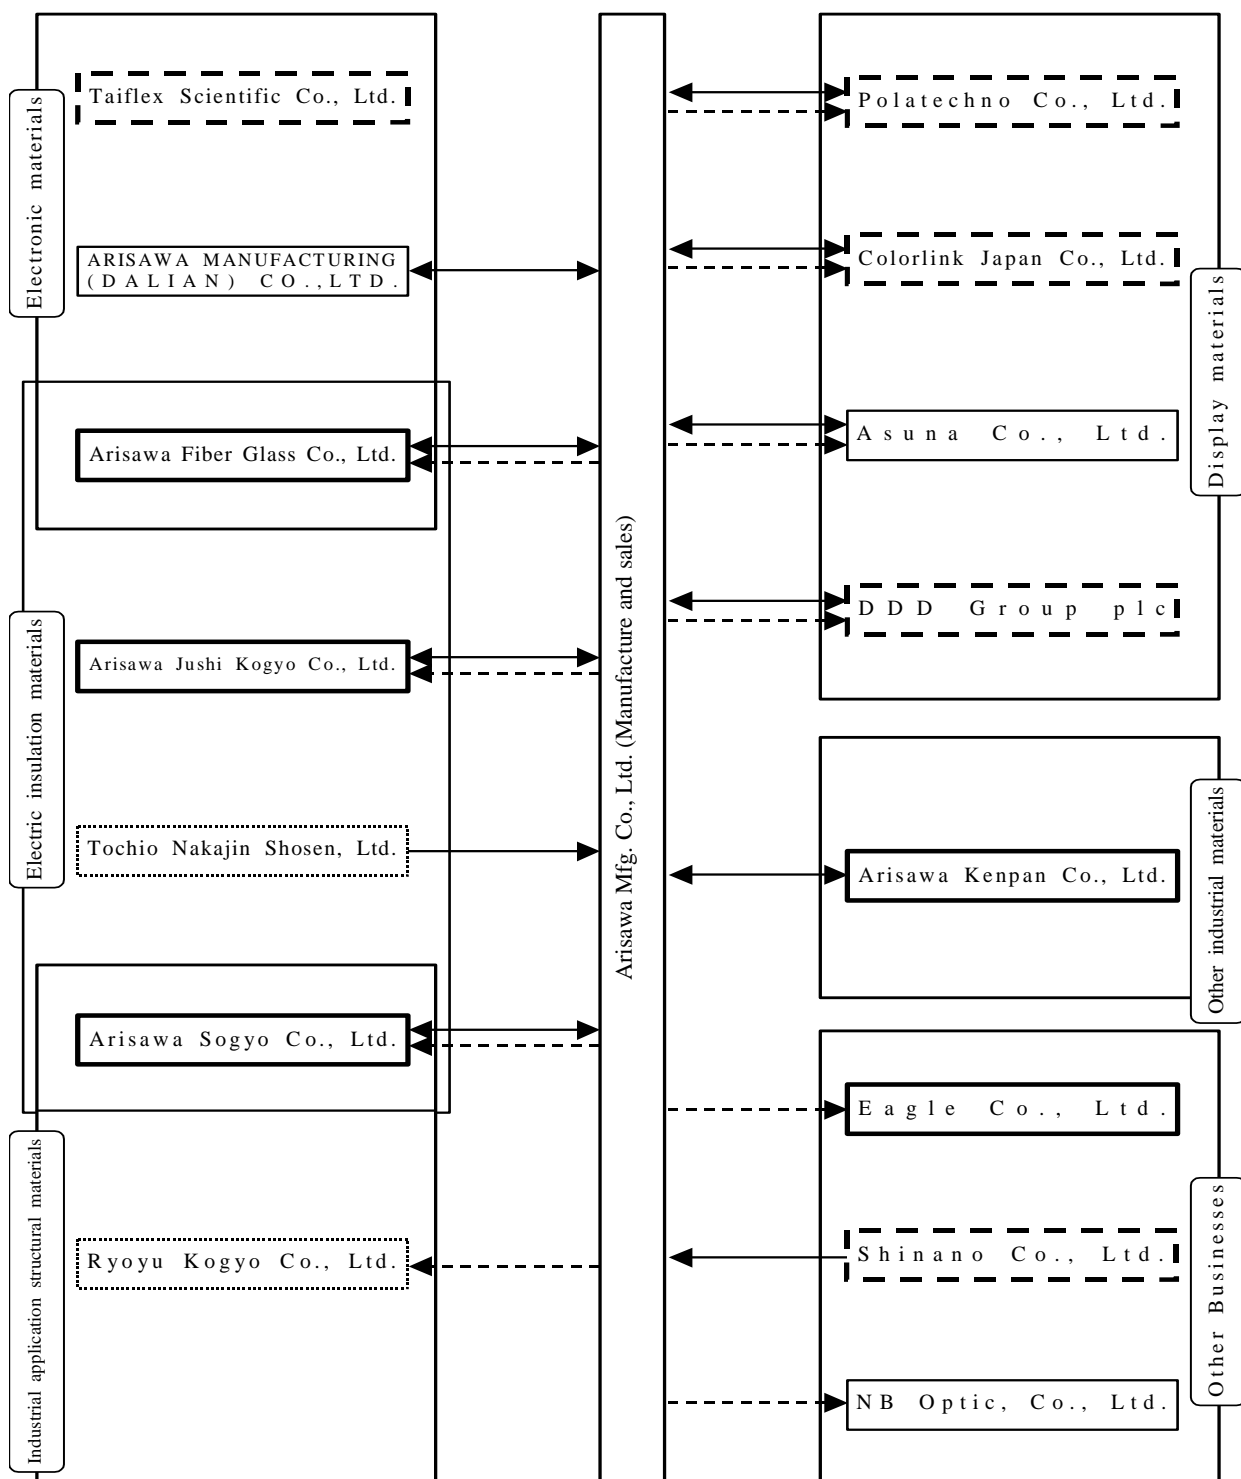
Electronic materials

Taiflex Scientific Co., Ltd.

ARISAWA MANUFACTURING (DALIAN) CO.,LTD.

Arisawa Fiber Glass Co., Ltd.

Electric insulation materials

Arisawa Jushi Kogyo Co., Ltd.

Tochio Nakajin Shosen, Ltd.

Arisawa Sogyo Co., Ltd.

Industrial application structural materials

Ryoyu Kogyo Co., Ltd.

Arisawa Mfg. Co., Ltd. (Manufacture and sales)

Polatechno Co., Ltd.

Colorlink Japan Co., Ltd.

Asuna Co., Ltd.

DDD Group plc

Display materials

Arisawa Kenpan Co., Ltd.

Other industrial materials

Eagle Co., Ltd.

Shinano Co., Ltd.

NB Optic, Co., Ltd.

Other Businesses